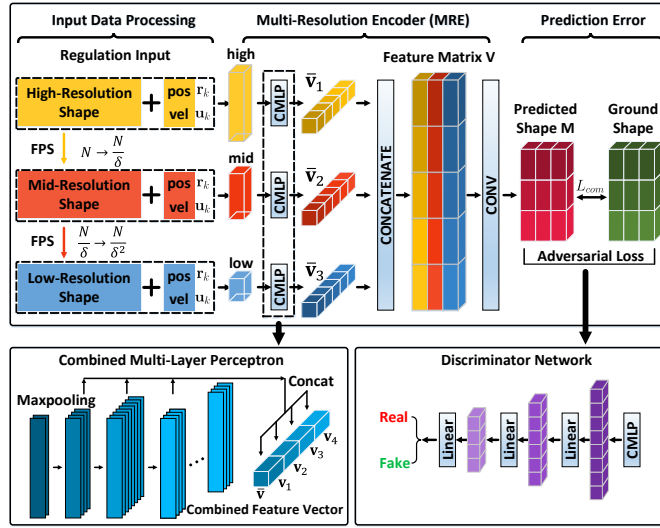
Input Data Processing

Regulation Input

High-Resolution Shape + pos vel $\mathbf{r}_k$ $\mathbf{u}_k$

FPS $N \rightarrow \frac{N}{\delta}$

Mid-Resolution Shape + pos vel $\mathbf{r}_k$ $\mathbf{u}_k$

FPS $\frac{N}{\delta} \rightarrow \frac{N}{\delta^2}$

Low-Resolution Shape + pos vel $\mathbf{r}_k$ $\mathbf{u}_k$

Multi-Resolution Encoder (MRE)

high

mid

low

CMLP

CMLP

CMLP

$\bar{\mathbf{v}}_1$

$\bar{\mathbf{v}}_2$

$\bar{\mathbf{v}}_3$

CONCATENATE

Feature Matrix V

CONV

Prediction Error

Predicted Shape M

Ground Shape

$L_{com}$

Adversarial Loss

Combined Multi-Layer Perceptron

Maxpooling

Concat

$\mathbf{v}_4$

$\mathbf{v}_3$

$\mathbf{v}_2$

$\mathbf{v}_1$

$\bar{\mathbf{v}}$

Combined Feature Vector

Discriminator Network

Real

Fake

Linear

Linear

Linear

CMLP